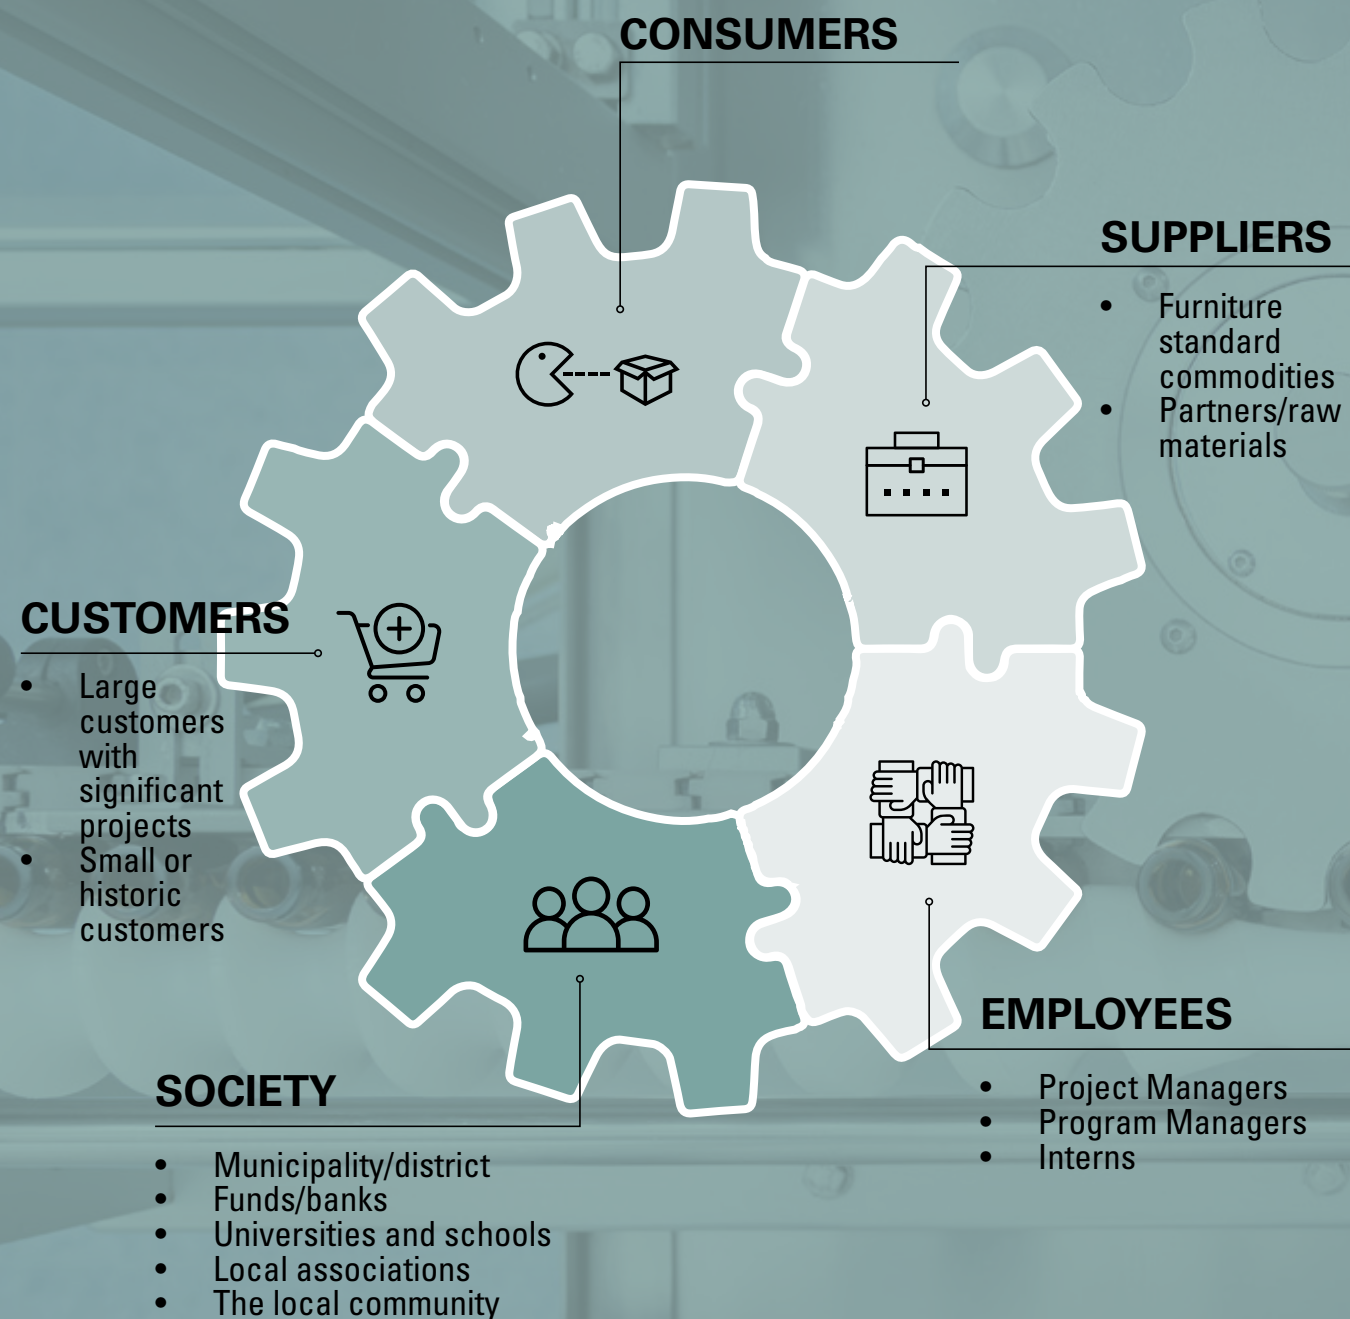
CONSUMERS

SUPPLIERS
- Furniture standard commodities
- Partners/raw materials

CUSTOMERS
- Large customers with significant projects
- Small or historic customers

EMPLOYEES
- Project Managers
- Program Managers
- Interns

SOCIETY
- Municipality/district
- Funds/banks
- Universities and schools
- Local associations
- The local community